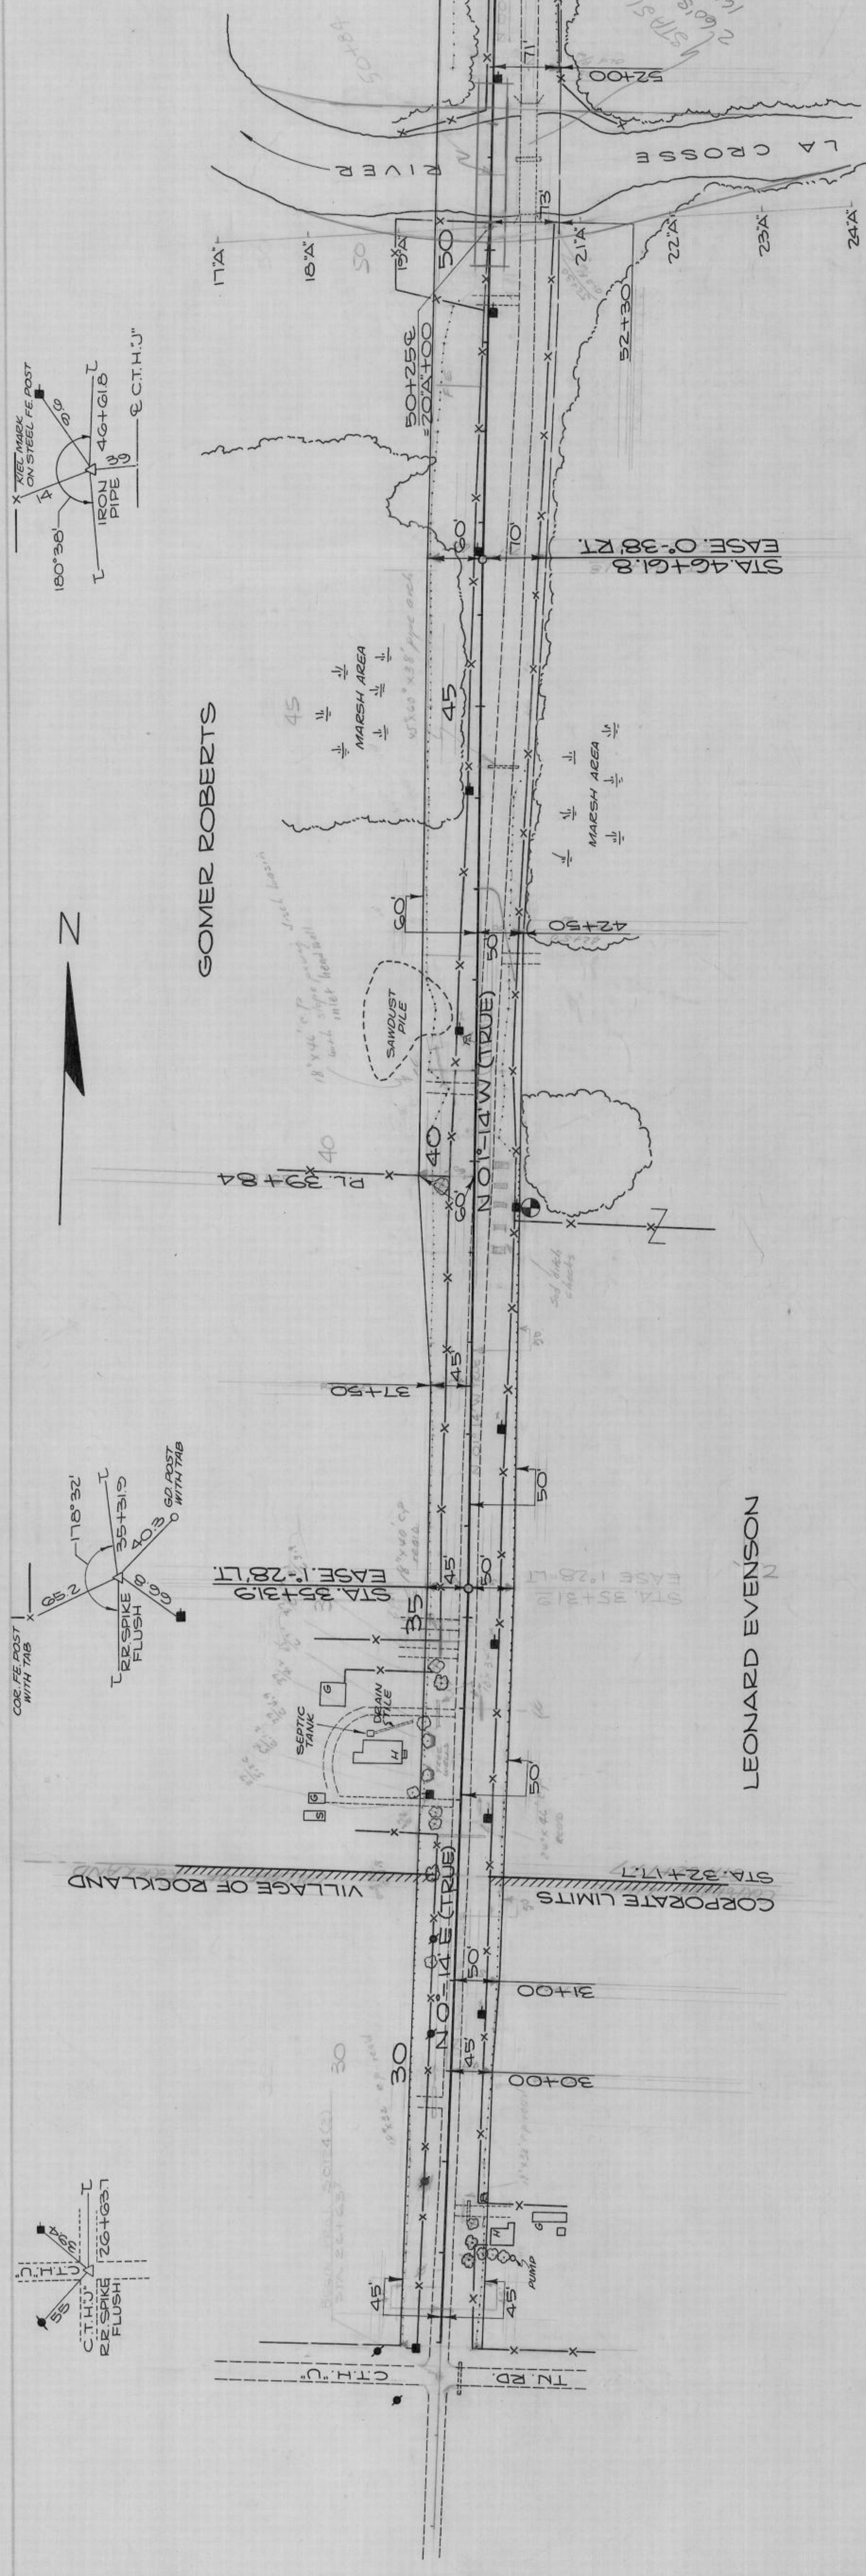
LA CROSSE RIVER

17'A' 18'A' 19'A' 21'A' 22'A' 23'A' 24'A'

52+00 71' 50 13' 52+30

50+25 = 20'A'+00

KIEC MARK ON STEEL FE POST
180°38' 4 60.6 IRON PIPE 46+61.8 39 ℄ C.T.H."J"

STA. 46+61.8 EASE. 0°-38' RT.

60' 70'

GOMER ROBERTS

MARSH AREA

MARSH AREA

45

60' 50' 42+50

SAWDUST PILE

N 0°-14' W (TRUE)

40 60'

P.I. 39+84

37+50 45' 50

COR. FE POST WITH TAB 65.2 178°32' 35+31.9 40.3 GD. POST WITH TAB 66.6 RR SPIKE FLUSH

STA. 35+31.9 EASE. 1°-28' LT.

35 45' 50'

SEPTIC TANK DRAIN TILE G H S G

LEONARD EVENSON

50

VILLAGE OF ROCKLAND

CORPORATE LIMITS STA. 32+17.7

N 0°-14' E (TRUE)

31+00 30+00 30 45'

C.T.H."J" RR SPIKE FLUSH 55 26+63.7 49.4

C.T.H. "J" T.N. RD.

45' 45' PUMP